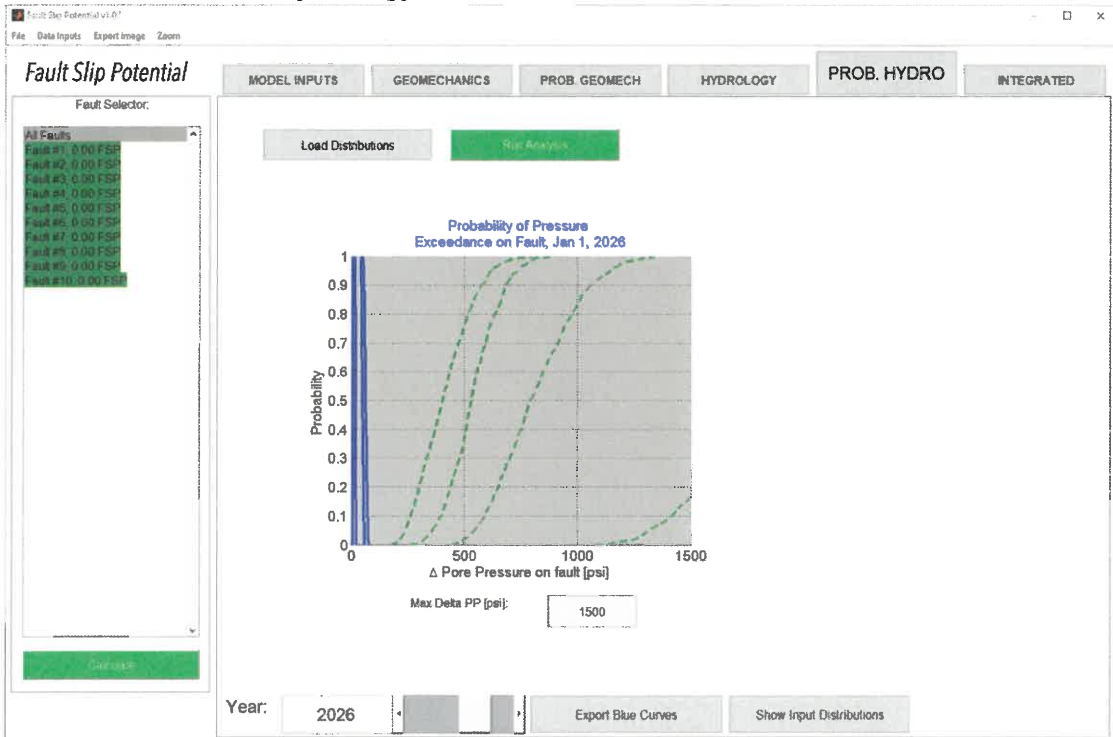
Fault Slip Potential v1.07

File Data Inputs Export Image Zoom

Fault Slip Potential

MODEL INPUTS GEOMECHANICS PROB. GEOMECH HYDROLOGY PROB. HYDRO INTEGRATED

Fault Selector:

All Faults
Fault #1, 0.00 FSP
Fault #2, 0.00 FSP
Fault #3, 0.00 FSP
Fault #4, 0.00 FSP
Fault #5, 0.00 FSP
Fault #6, 0.00 FSP
Fault #7, 0.00 FSP
Fault #8, 0.00 FSP
Fault #9, 0.00 FSP
Fault #10, 0.00 FSP

Calculate

Load Distributions

Run Analysis

Probability of Pressure Exceedance on Fault, Jan 1, 2026

Probability

1
0.9
0.8
0.7
0.6
0.5
0.4
0.3
0.2
0.1
0

0 500 1000 1500

Δ Pore Pressure on fault [psi]

Max Delta PP [psi]: 1500

Year: 2026

Export Blue Curves

Show Input Distributions